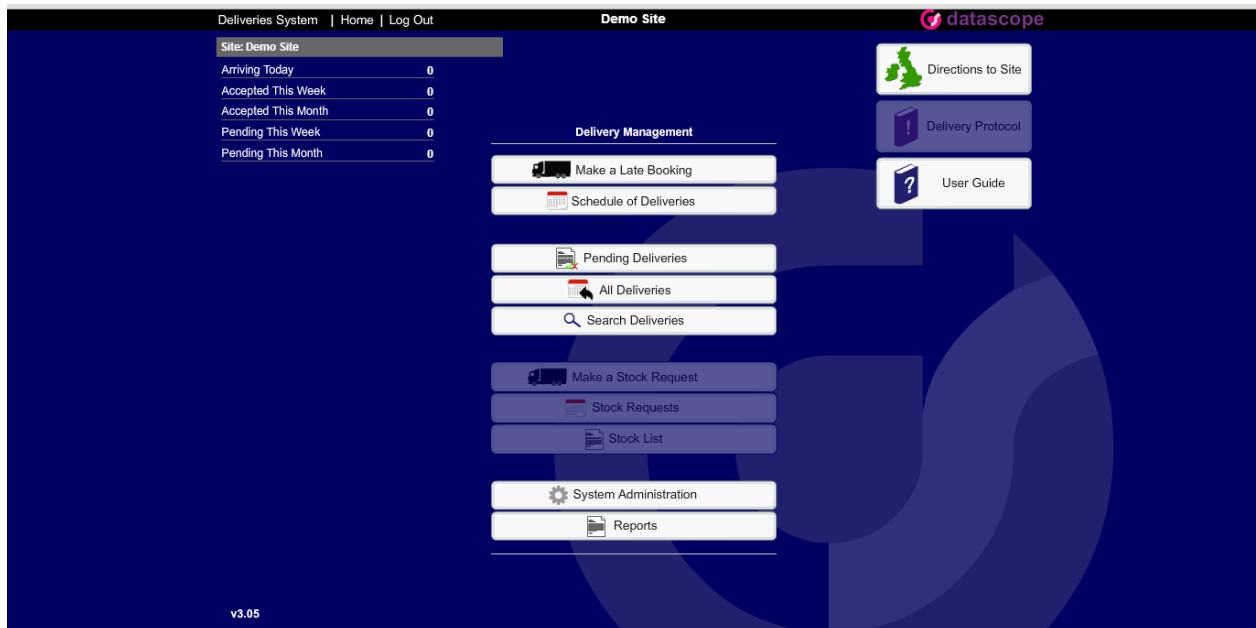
Deliveries System | Home | Log Out

Demo Site

datascope

Site: Demo Site

| Arriving Today | 0 |
|---|---|
| Accepted This Week | 0 |
| Accepted This Month | 0 |
| Pending This Week | 0 |
| Pending This Month | 0 |

Delivery Management

Make a Late Booking

Schedule of Deliveries

Pending Deliveries

All Deliveries

Search Deliveries

Make a Stock Request

Stock Requests

Stock List

System Administration

Reports

Directions to Site

Delivery Protocol

User Guide

v3.05